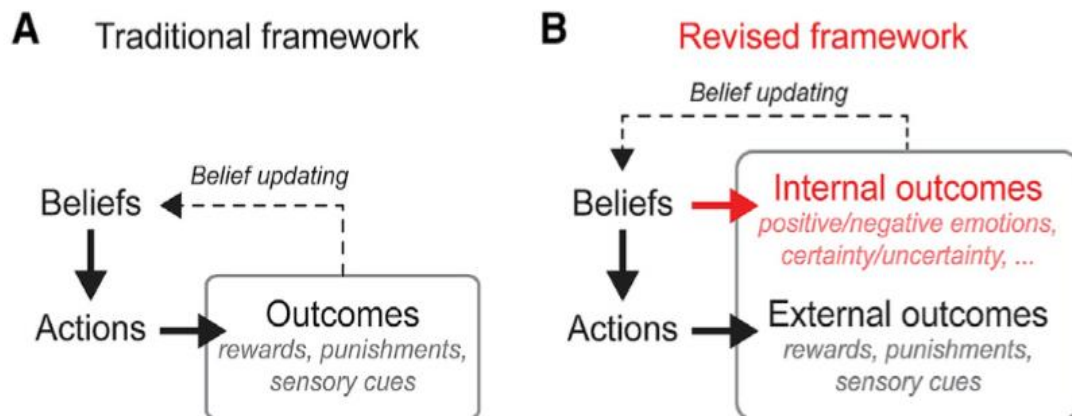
A Traditional framework

Belief updating

Beliefs

Actions

Outcomes
rewards, punishments, sensory cues

B Revised framework

Belief updating

Beliefs

Actions

Internal outcomes
positive/negative emotions, certainty/uncertainty, ...

External outcomes
rewards, punishments, sensory cues